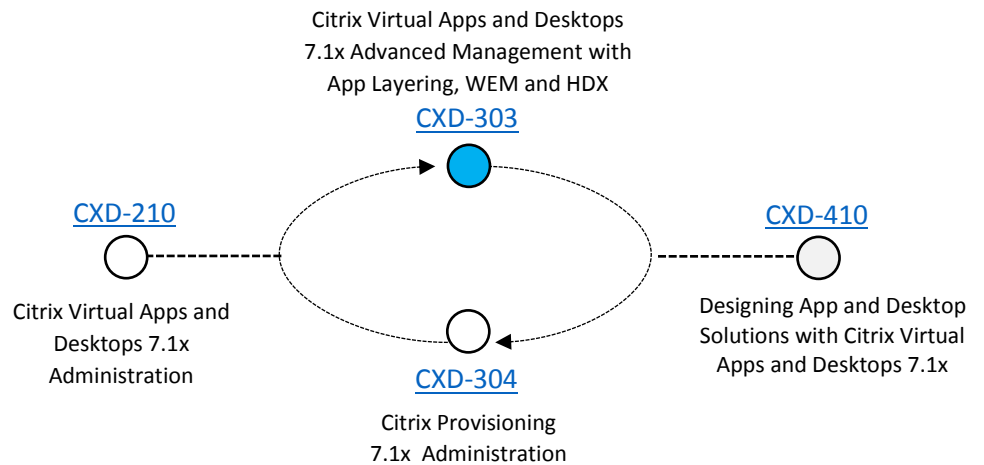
Citrix Virtual Apps and Desktops 7.1x Advanced Management with App Layering, WEM and HDX

CXD-303

CXD-210

Citrix Virtual Apps and Desktops 7.1x Administration

CXD-410

Designing App and Desktop Solutions with Citrix Virtual Apps and Desktops 7.1x

CXD-304

Citrix Provisioning 7.1x Administration